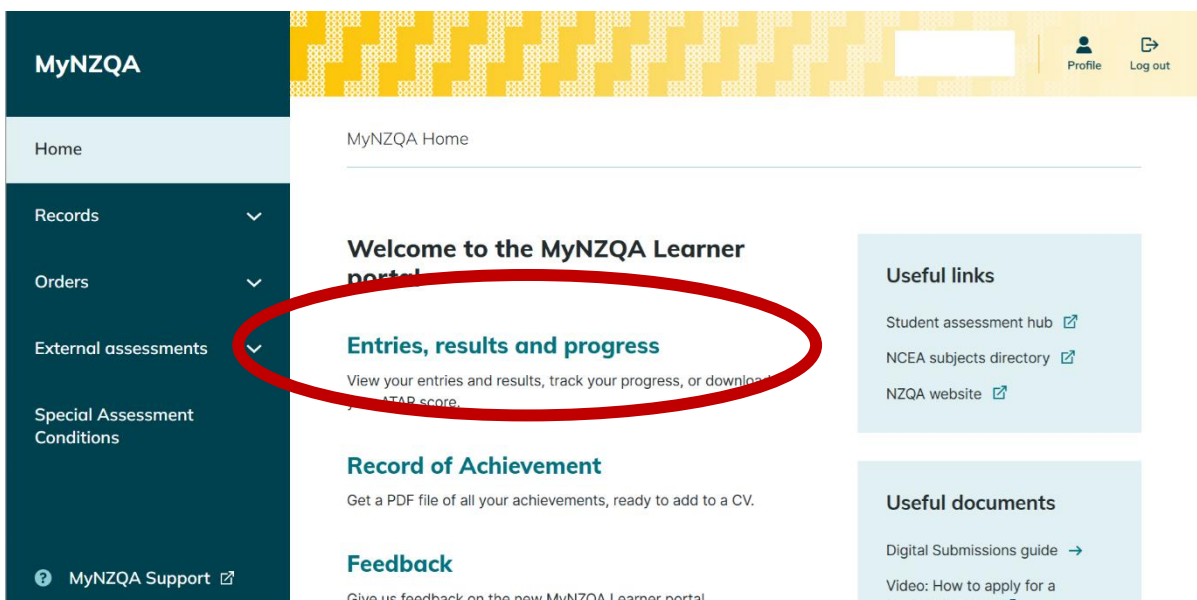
MyNZQA

Home

Records

Orders

External assessments

Special Assessment Conditions

MyNZQA Support

Profile

Log out

MyNZQA Home

Welcome to the MyNZQA Learner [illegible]

Entries, results and progress

View your entries and results, track your progress, or download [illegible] ATAR score.

Record of Achievement

Get a PDF file of all your achievements, ready to add to a CV.

Feedback

Give us feedback on the new MyNZQA Learner portal

Useful links

Student assessment hub

NCEA subjects directory

NZQA website

Useful documents

Digital Submissions guide

Video: How to apply for a